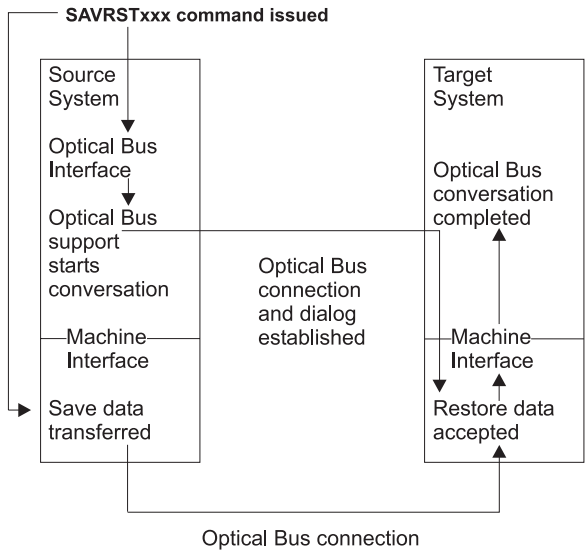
SAVRSTxxx command issued

Source System

Optical Bus Interface

Optical Bus support starts conversation

Machine Interface

Save data transferred

Optical Bus connection and dialog established

Target System

Optical Bus conversation completed

Machine Interface

Restore data accepted

Optical Bus connection